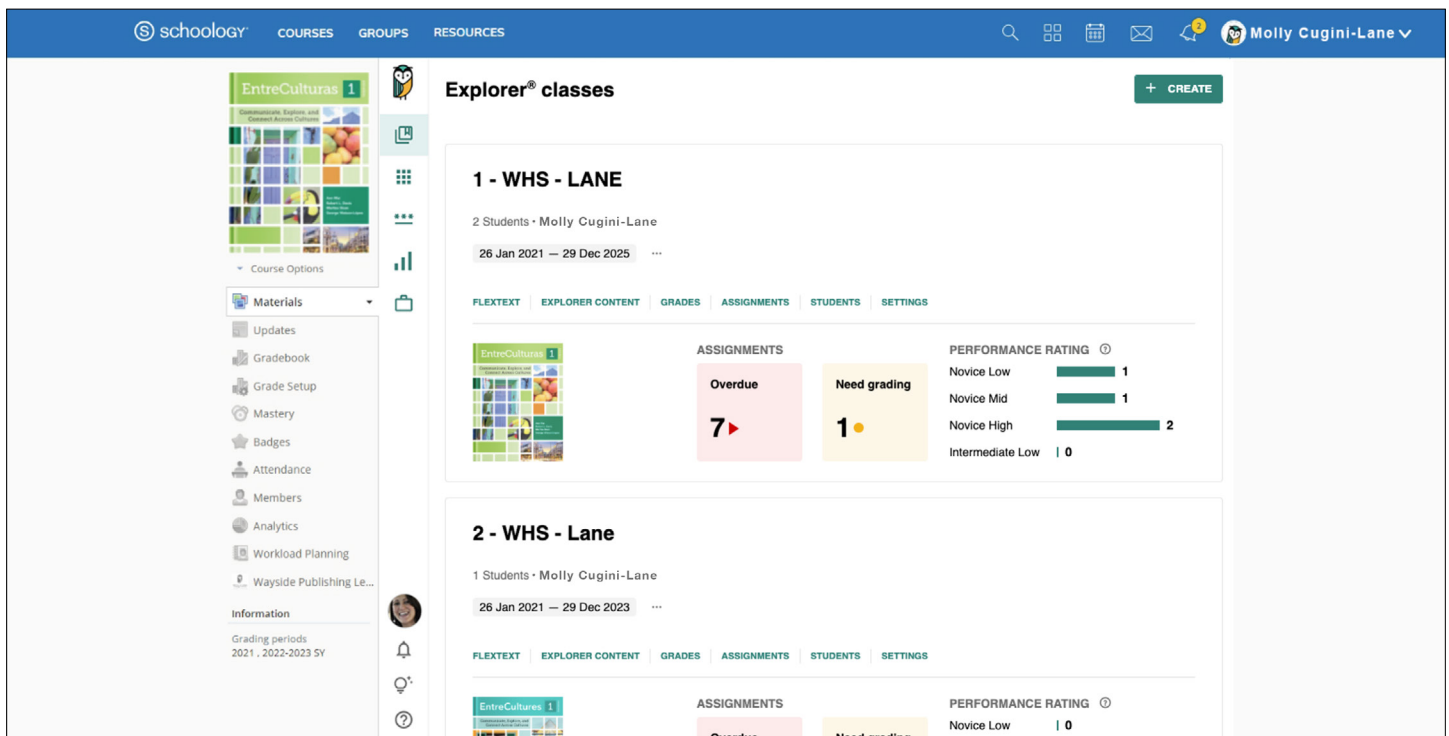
schoology COURSES GROUPS RESOURCES

2

Molly Cugini-Lane

EntreCulturas 1
Communicate, Explore, and Connect Across Cultures

Course Options

Materials
Updates
Gradebook
Grade Setup
Mastery
Badges
Attendance
Members
Analytics
Workload Planning
Wayside Publishing Le...

Information
Grading periods
2021 , 2022-2023 SY

Explorer® classes

+ CREATE

1 - WHS - LANE

2 Students • Molly Cugini-Lane

26 Jan 2021 — 29 Dec 2025 ···

FLEXTEXT EXPLORER CONTENT GRADES ASSIGNMENTS STUDENTS SETTINGS

EntreCulturas 1

ASSIGNMENTS

Overdue
7

Need grading
1

PERFORMANCE RATING

| | |
|---|---|
| Novice Low | 1 |
| Novice Mid | 1 |
| Novice High | 2 |
| Intermediate Low | 0 |

2 - WHS - Lane

1 Students • Molly Cugini-Lane

26 Jan 2021 — 29 Dec 2023 ···

FLEXTEXT EXPLORER CONTENT GRADES ASSIGNMENTS STUDENTS SETTINGS

EntreCultures 1

ASSIGNMENTS

PERFORMANCE RATING

Novice Low 0